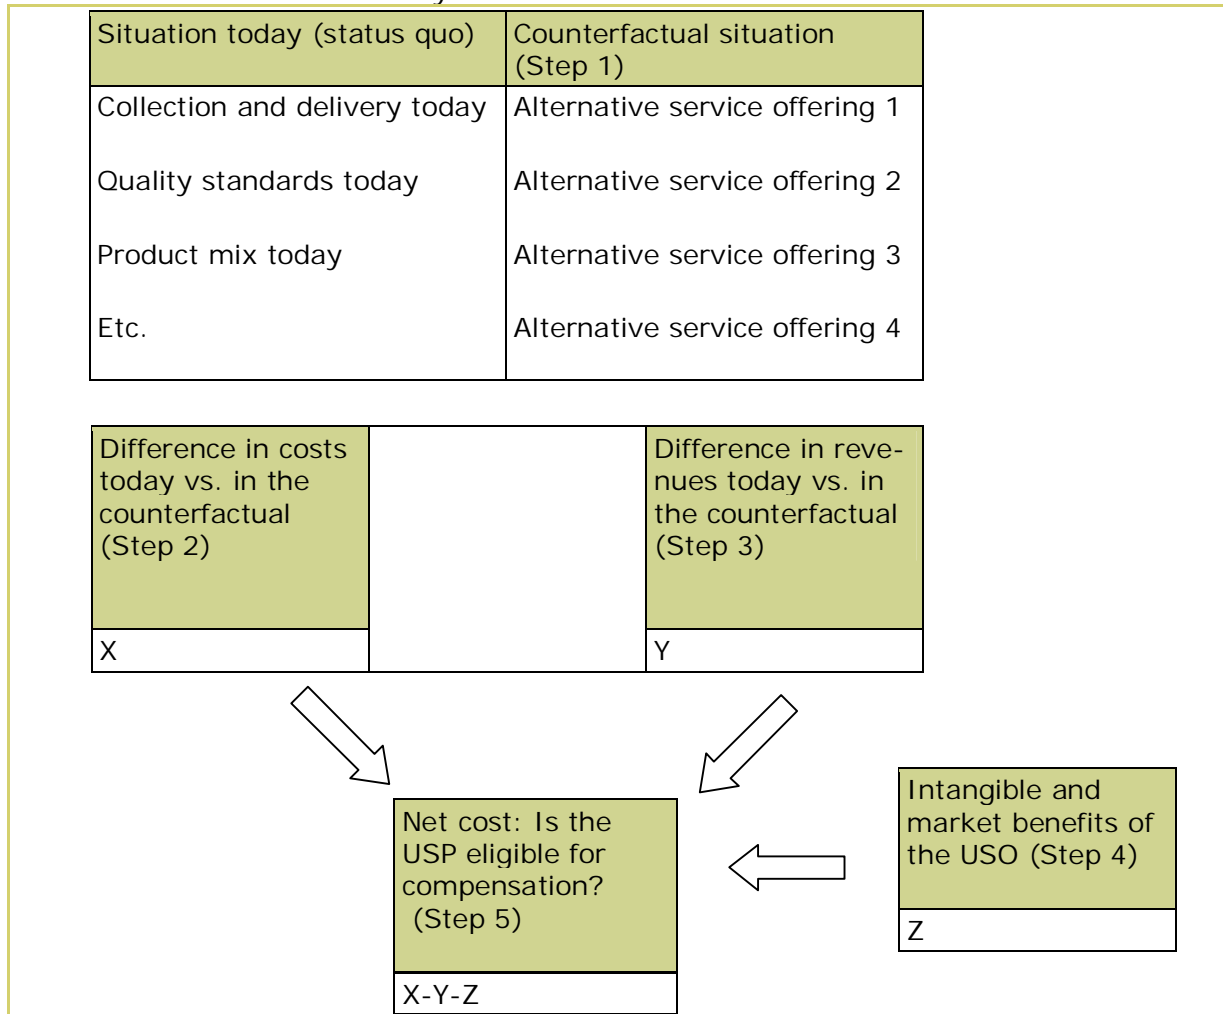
| Situation today (status quo) | Counterfactual situation (Step 1) |
|---|---|
| Collection and delivery today | Alternative service offering 1 |
| Quality standards today | Alternative service offering 2 |
| Product mix today | Alternative service offering 3 |
| Etc. | Alternative service offering 4 |

Difference in costs today vs. in the counterfactual (Step 2)

X

Difference in revenues today vs. in the counterfactual (Step 3)

Y

Net cost: Is the USP eligible for compensation? (Step 5)

X-Y-Z

Intangible and market benefits of the USO (Step 4)

Z